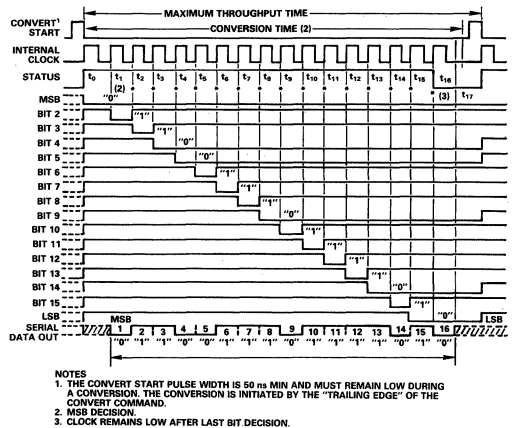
MAXIMUM THROUGHPUT TIME

CONVERT¹ START

CONVERSION TIME (2)

INTERNAL CLOCK

STATUS

$t_0$ $t_1$ $t_2$ $t_3$ $t_4$ $t_5$ $t_6$ $t_7$ $t_8$ $t_9$ $t_{10}$ $t_{11}$ $t_{12}$ $t_{13}$ $t_{14}$ $t_{15}$ $t_{16}$ $t_{17}$

(2)

(3)

MSB "0"

BIT 2 "1"

BIT 3 "1"

BIT 4 "0"

BIT 5 "0"

BIT 6 "1"

BIT 7 "1"

BIT 8 "1"

BIT 9 "0"

BIT 10 "1"

BIT 11 "1"

BIT 12 "1"

BIT 13 "1"

BIT 14 "0"

BIT 15 "1"

LSB "0"

SERIAL DATA OUT

MSB 1 2 3 4 5 6 7 8 9 10 11 12 13 14 15 16 LSB

"0" "1" "1" "0" "0" "1" "1" "1" "0" "1" "1" "1" "1" "0" "1" "0"

NOTES
1. THE CONVERT START PULSE WIDTH IS 50 ns MIN AND MUST REMAIN LOW DURING A CONVERSION. THE CONVERSION IS INITIATED BY THE "TRAILING EDGE" OF THE CONVERT COMMAND.
2. MSB DECISION.
3. CLOCK REMAINS LOW AFTER LAST BIT DECISION.